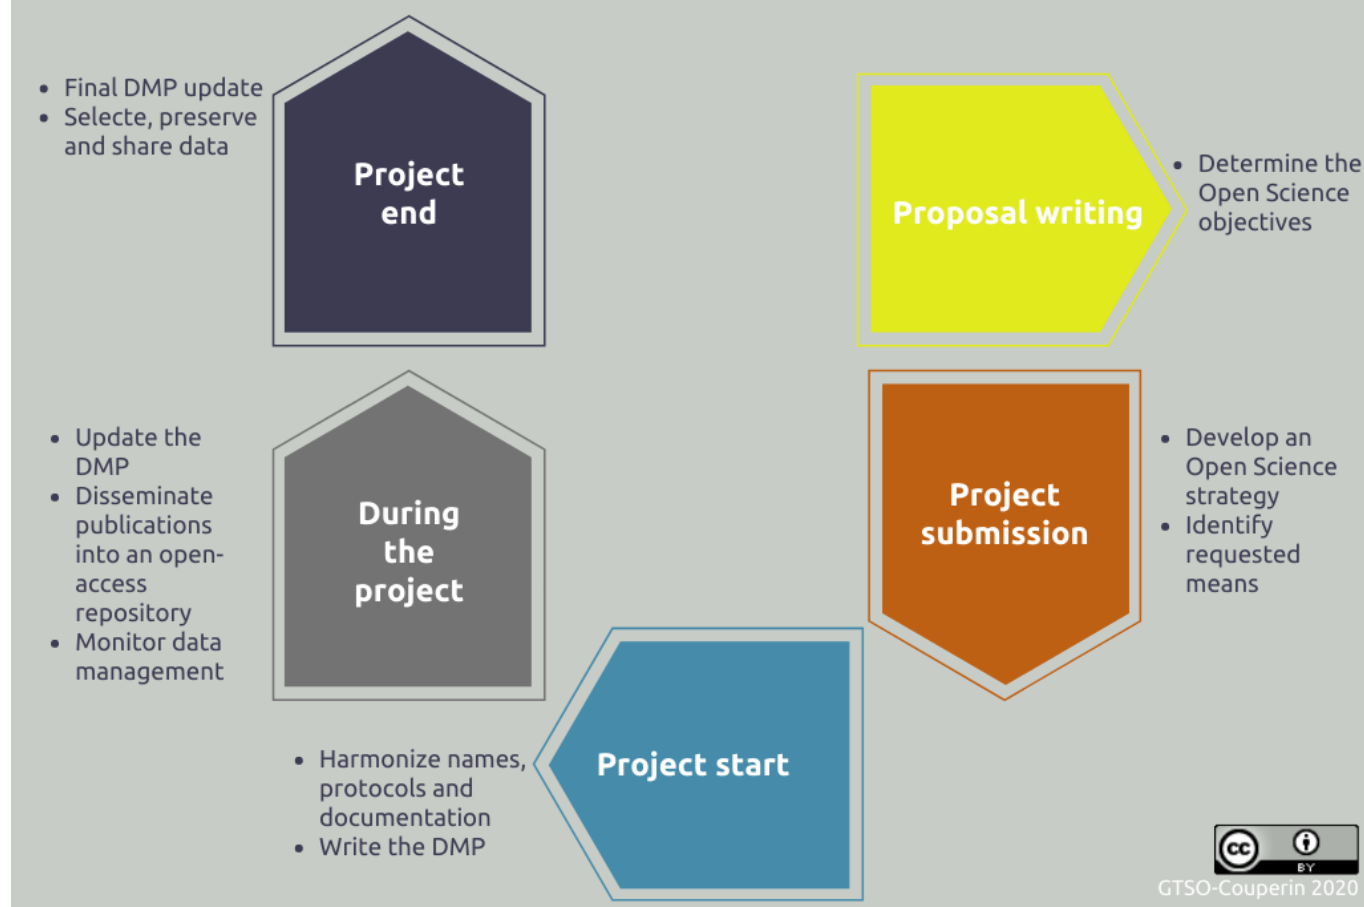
- Final DMP update
- Selecte, preserve and share data

Project end

Proposal writing

- Determine the Open Science objectives

- Update the DMP
- Disseminate publications into an open-access repository
- Monitor data management

During the project

Project submission

- Develop an Open Science strategy
- Identify requested means

- Harmonize names, protocols and documentation
- Write the DMP

Project start

cc BY

GTSO-Couperin 2020